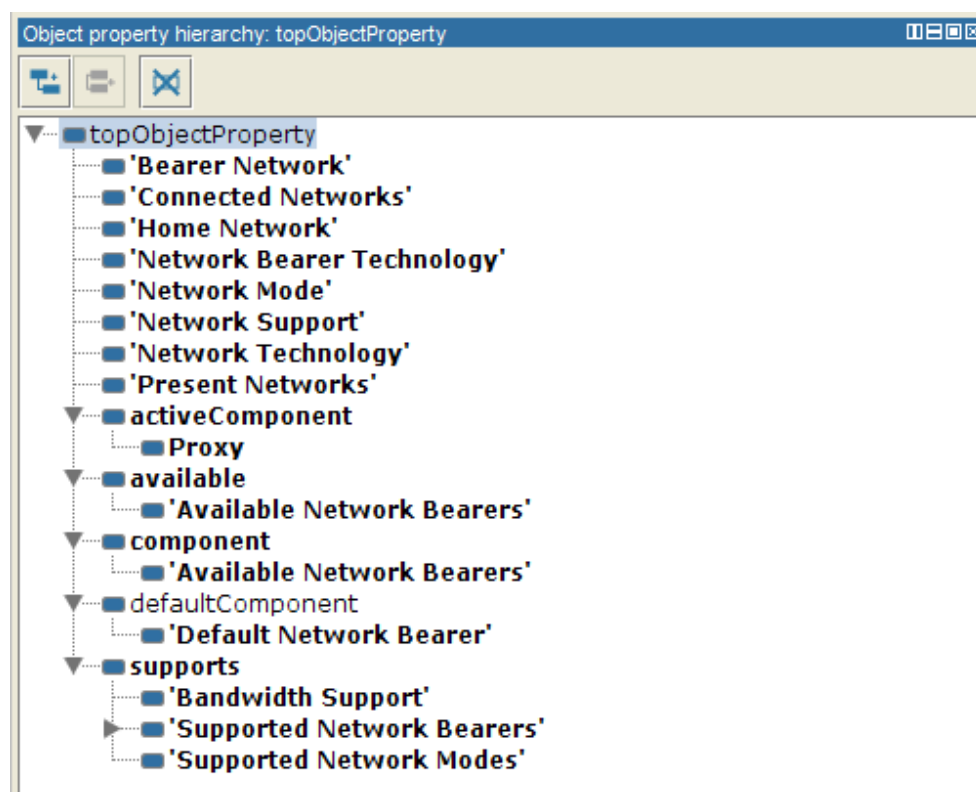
Object property hierarchy: topObjectProperty

topObjectProperty
'Bearer Network'
'Connected Networks'
'Home Network'
'Network Bearer Technology'
'Network Mode'
'Network Support'
'Network Technology'
'Present Networks'
activeComponent
Proxy
available
'Available Network Bearers'
component
'Available Network Bearers'
defaultComponent
'Default Network Bearer'
supports
'Bandwidth Support'
'Supported Network Bearers'
'Supported Network Modes'